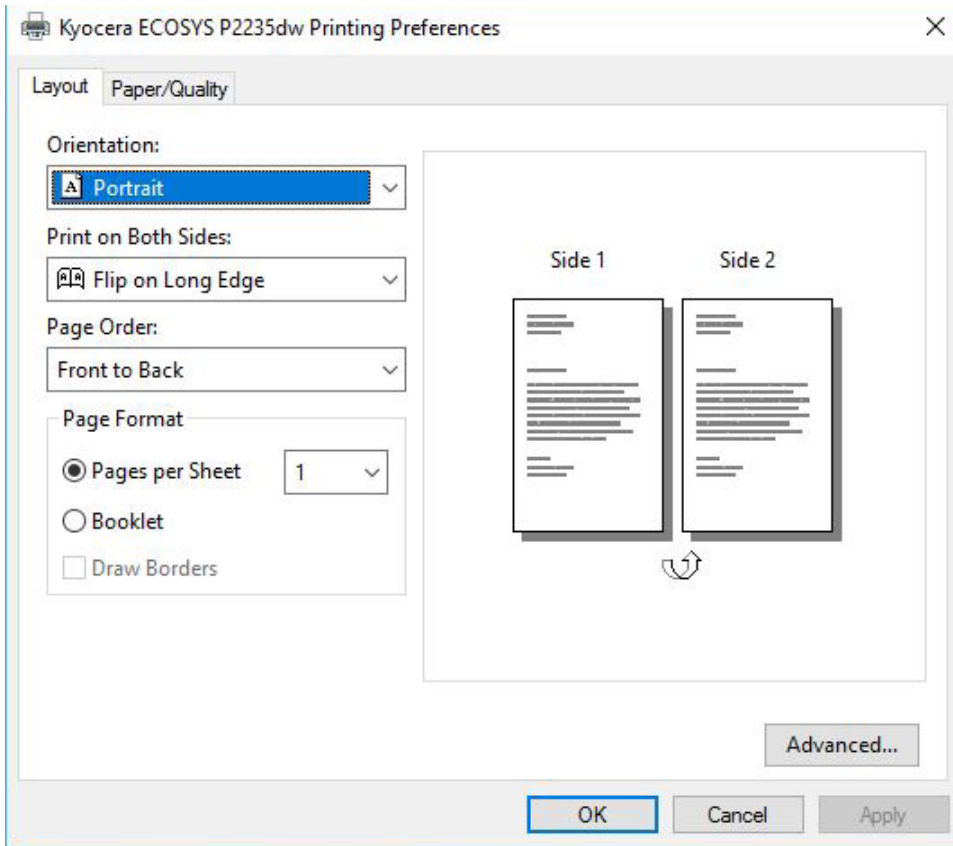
Kyocera ECOSYS P2235dw Printing Preferences

×

Layout Paper/Quality

Orientation:

A Portrait

Print on Both Sides:

Flip on Long Edge

Page Order:

Front to Back

Page Format

Pages per Sheet 1

Booklet

Draw Borders

Side 1 Side 2

Advanced...

OK Cancel Apply